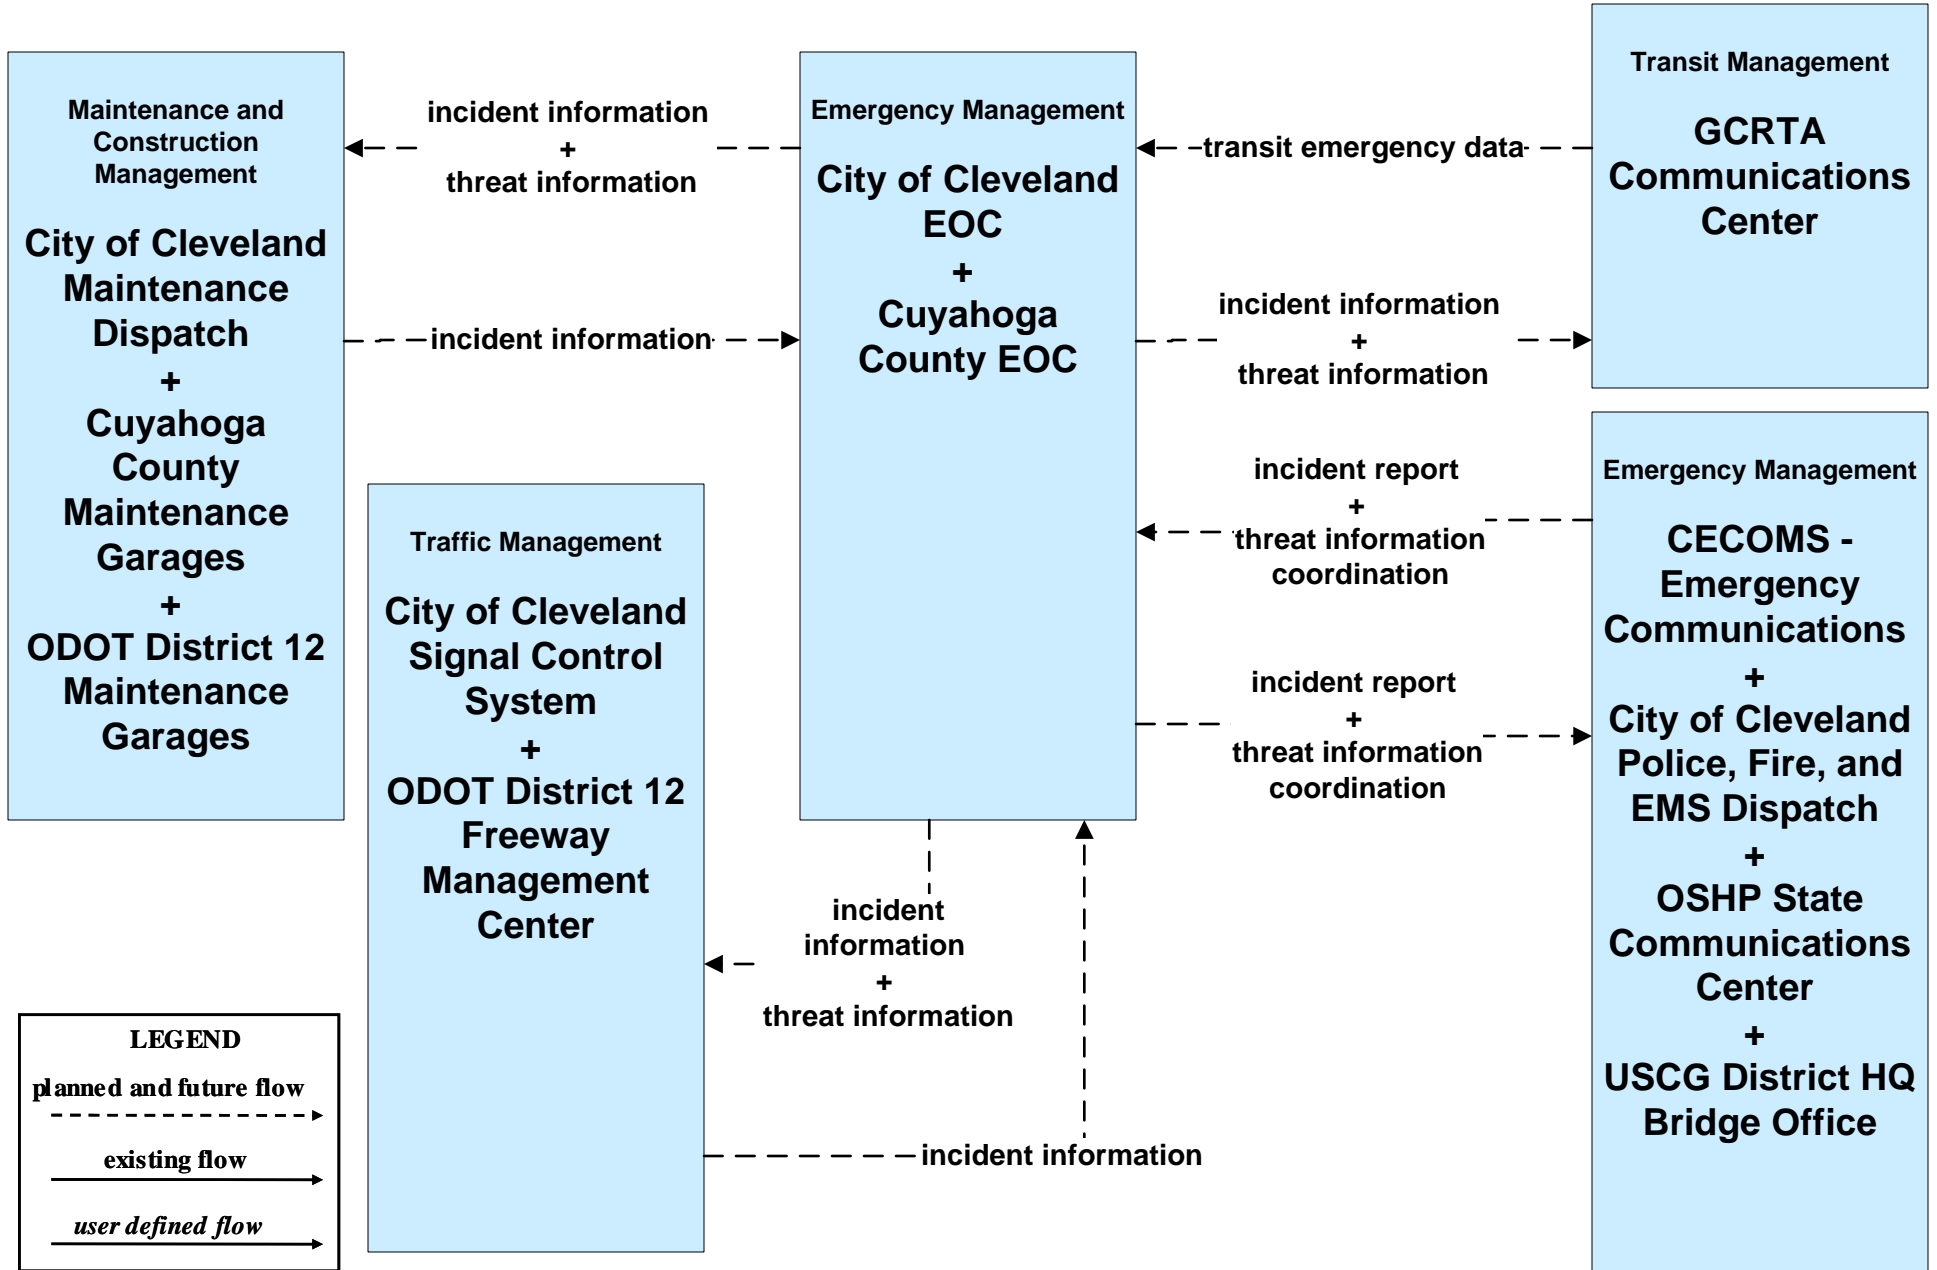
Maintenance and Construction Management

City of Cleveland Maintenance Dispatch
+
Cuyahoga County Maintenance Garages
+
ODOT District 12 Maintenance Garages

incident information
+
threat information

incident information

Emergency Management

City of Cleveland EOC
+
Cuyahoga County EOC

transit emergency data

Transit Management

GCRTA Communications Center

incident information
+
threat information

incident report
+
threat information coordination

incident report
+
threat information coordination

Emergency Management

CECOMS - Emergency Communications
+
City of Cleveland Police, Fire, and EMS Dispatch
+
OSHP State Communications Center
+
USCG District HQ Bridge Office

Traffic Management

City of Cleveland Signal Control System
+
ODOT District 12 Freeway Management Center

incident information
+
threat information

incident information

LEGEND
planned and future flow
existing flow
user defined flow